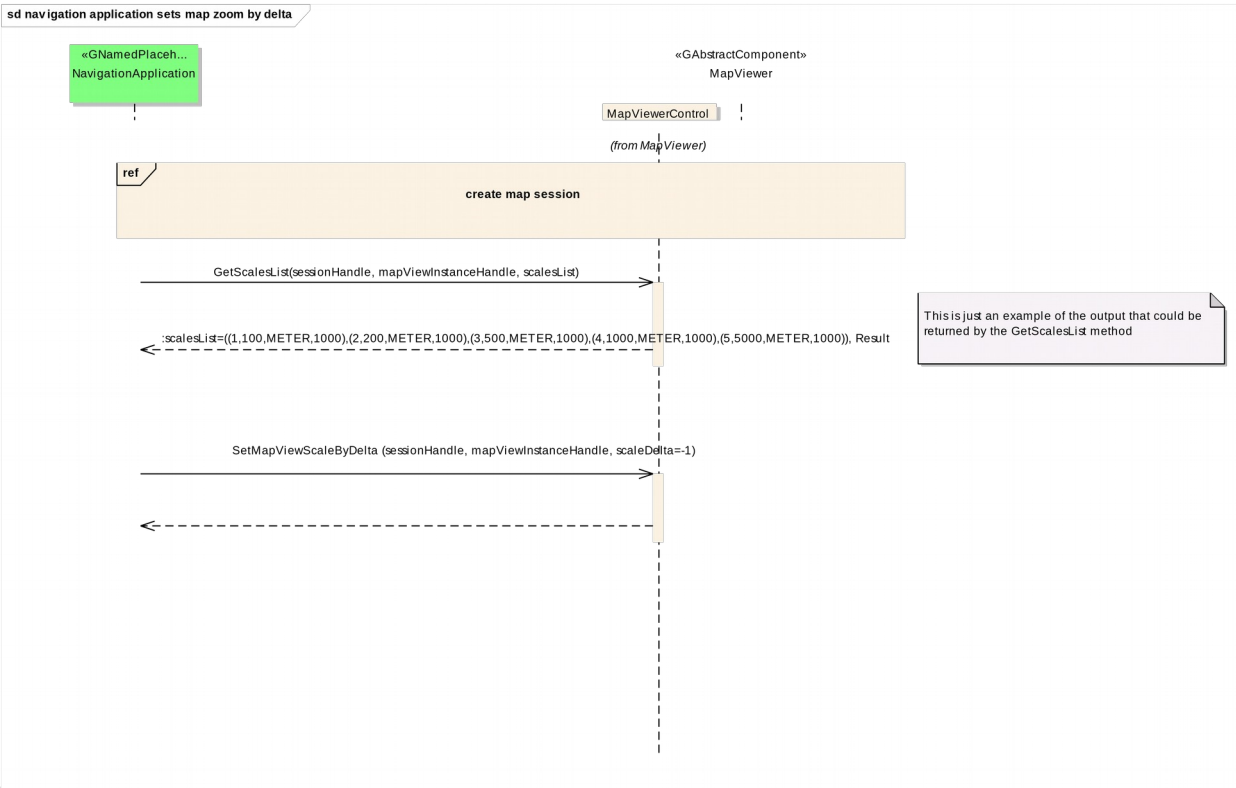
sd navigation application sets map zoom by delta

«GNamedPlaceh...
NavigationApplication

«GAbstractComponent»
MapViewer

MapViewerControl

(from MapViewer)

ref

create map session

GetScalesList(sessionHandle, mapViewInstanceHandle, scalesList)

:scalesList=((1,100,METER,1000),(2,200,METER,1000),(3,500,METER,1000),(4,1000,METER,1000),(5,5000,METER,1000)), Result

This is just an example of the output that could be returned by the GetScalesList method

SetMapViewScaleByDelta (sessionHandle, mapViewInstanceHandle, scaleDelta=-1)